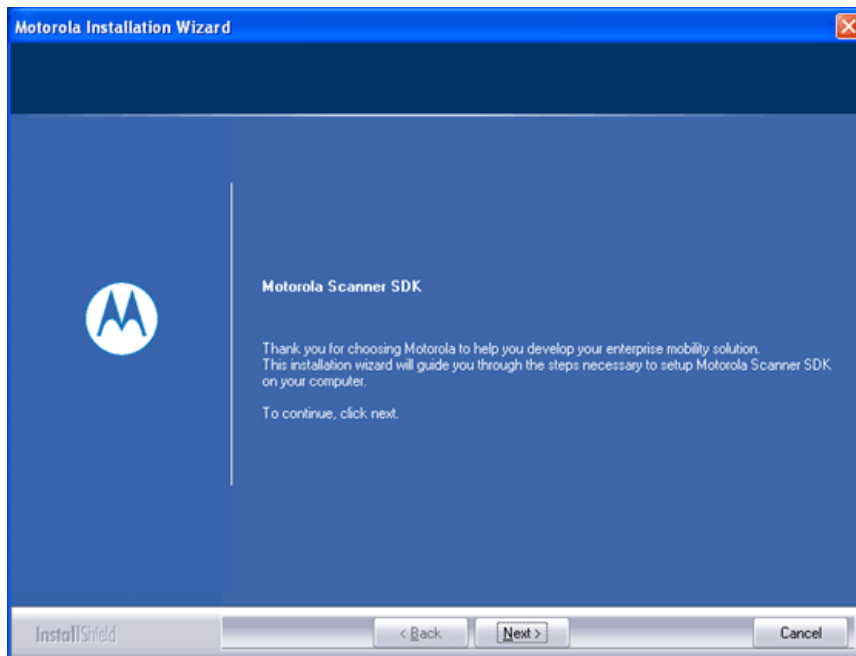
Motorola Installation Wizard

Motorola Scanner SDK

Thank you for choosing Motorola to help you develop your enterprise mobility solution. This installation wizard will guide you through the steps necessary to setup Motorola Scanner SDK on your computer.

To continue, click next.

InstallShield

< Back

Next >

Cancel